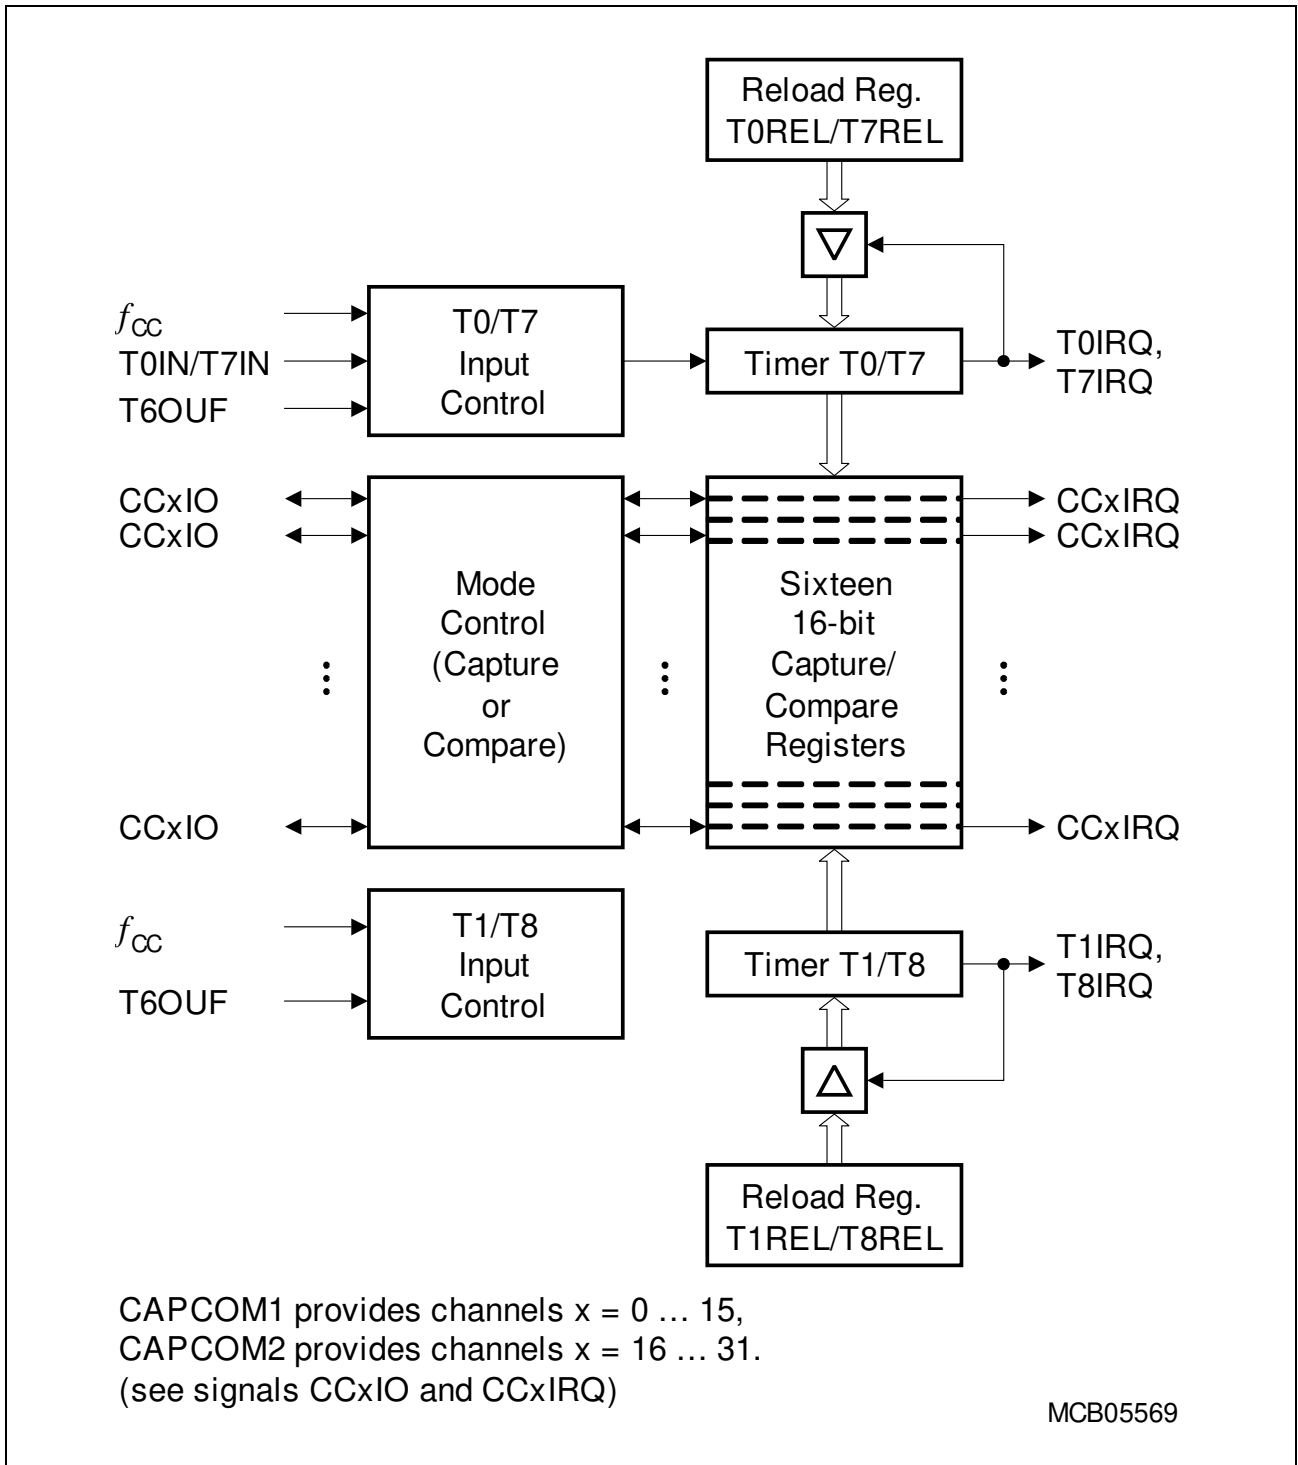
Reload Reg.
T0REL/T7REL

$f_{CC}$
T0IN/T7IN
T6OUF

T0/T7
Input
Control

Timer T0/T7

T0IRQ,
T7IRQ

CCxIO
CCxIO

Mode
Control
(Capture
or
Compare)

Sixteen
16-bit
Capture/
Compare
Registers

CCxIRQ
CCxIRQ

CCxIO

CCxIRQ

$f_{CC}$
T6OUF

T1/T8
Input
Control

Timer T1/T8

T1IRQ,
T8IRQ

Reload Reg.
T1REL/T8REL

CAPCOM1 provides channels x = 0 … 15,
CAPCOM2 provides channels x = 16 … 31.
(see signals CCxIO and CCxIRQ)

MCB05569